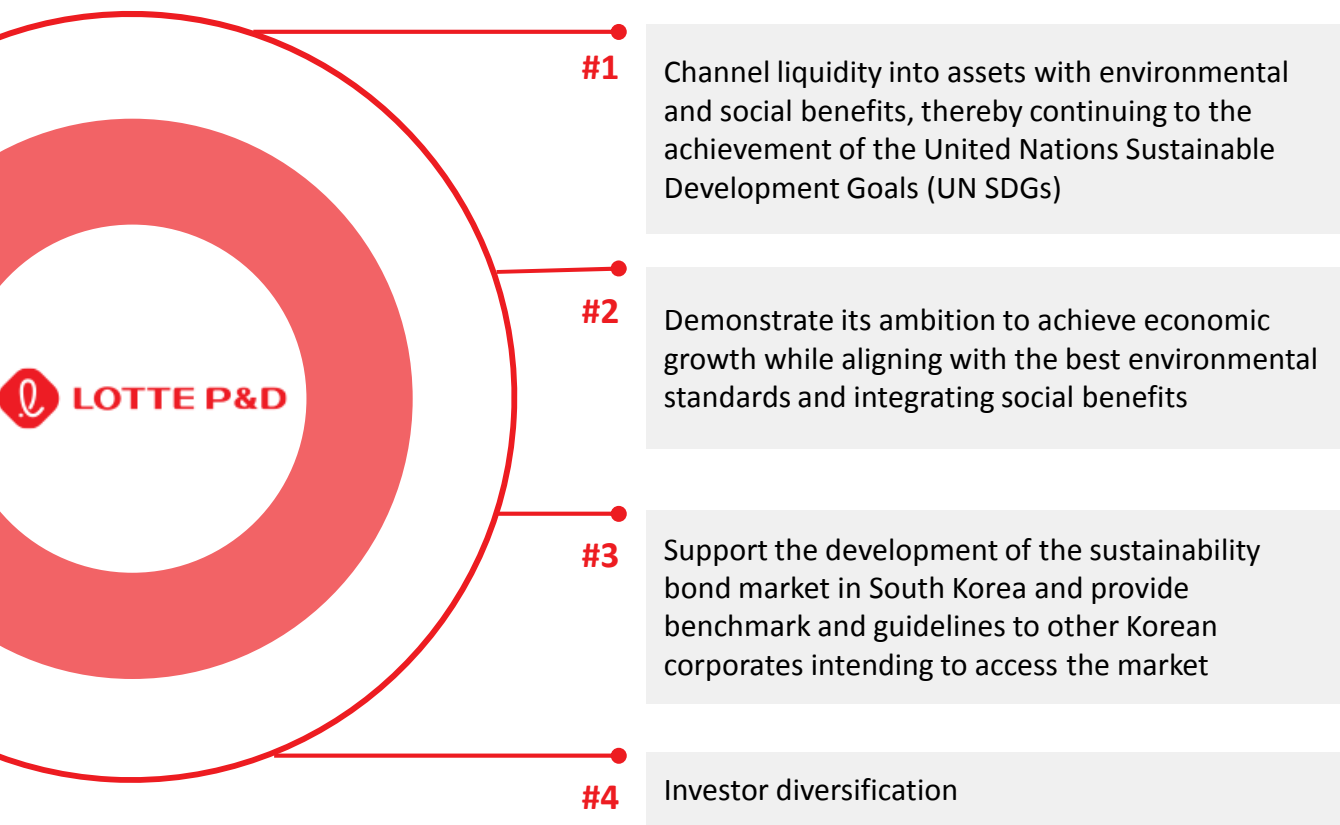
LOTTE P&D

#1
Channel liquidity into assets with environmental and social benefits, thereby continuing to the achievement of the United Nations Sustainable Development Goals (UN SDGs)

#2
Demonstrate its ambition to achieve economic growth while aligning with the best environmental standards and integrating social benefits

#3
Support the development of the sustainability bond market in South Korea and provide benchmark and guidelines to other Korean corporates intending to access the market

#4
Investor diversification